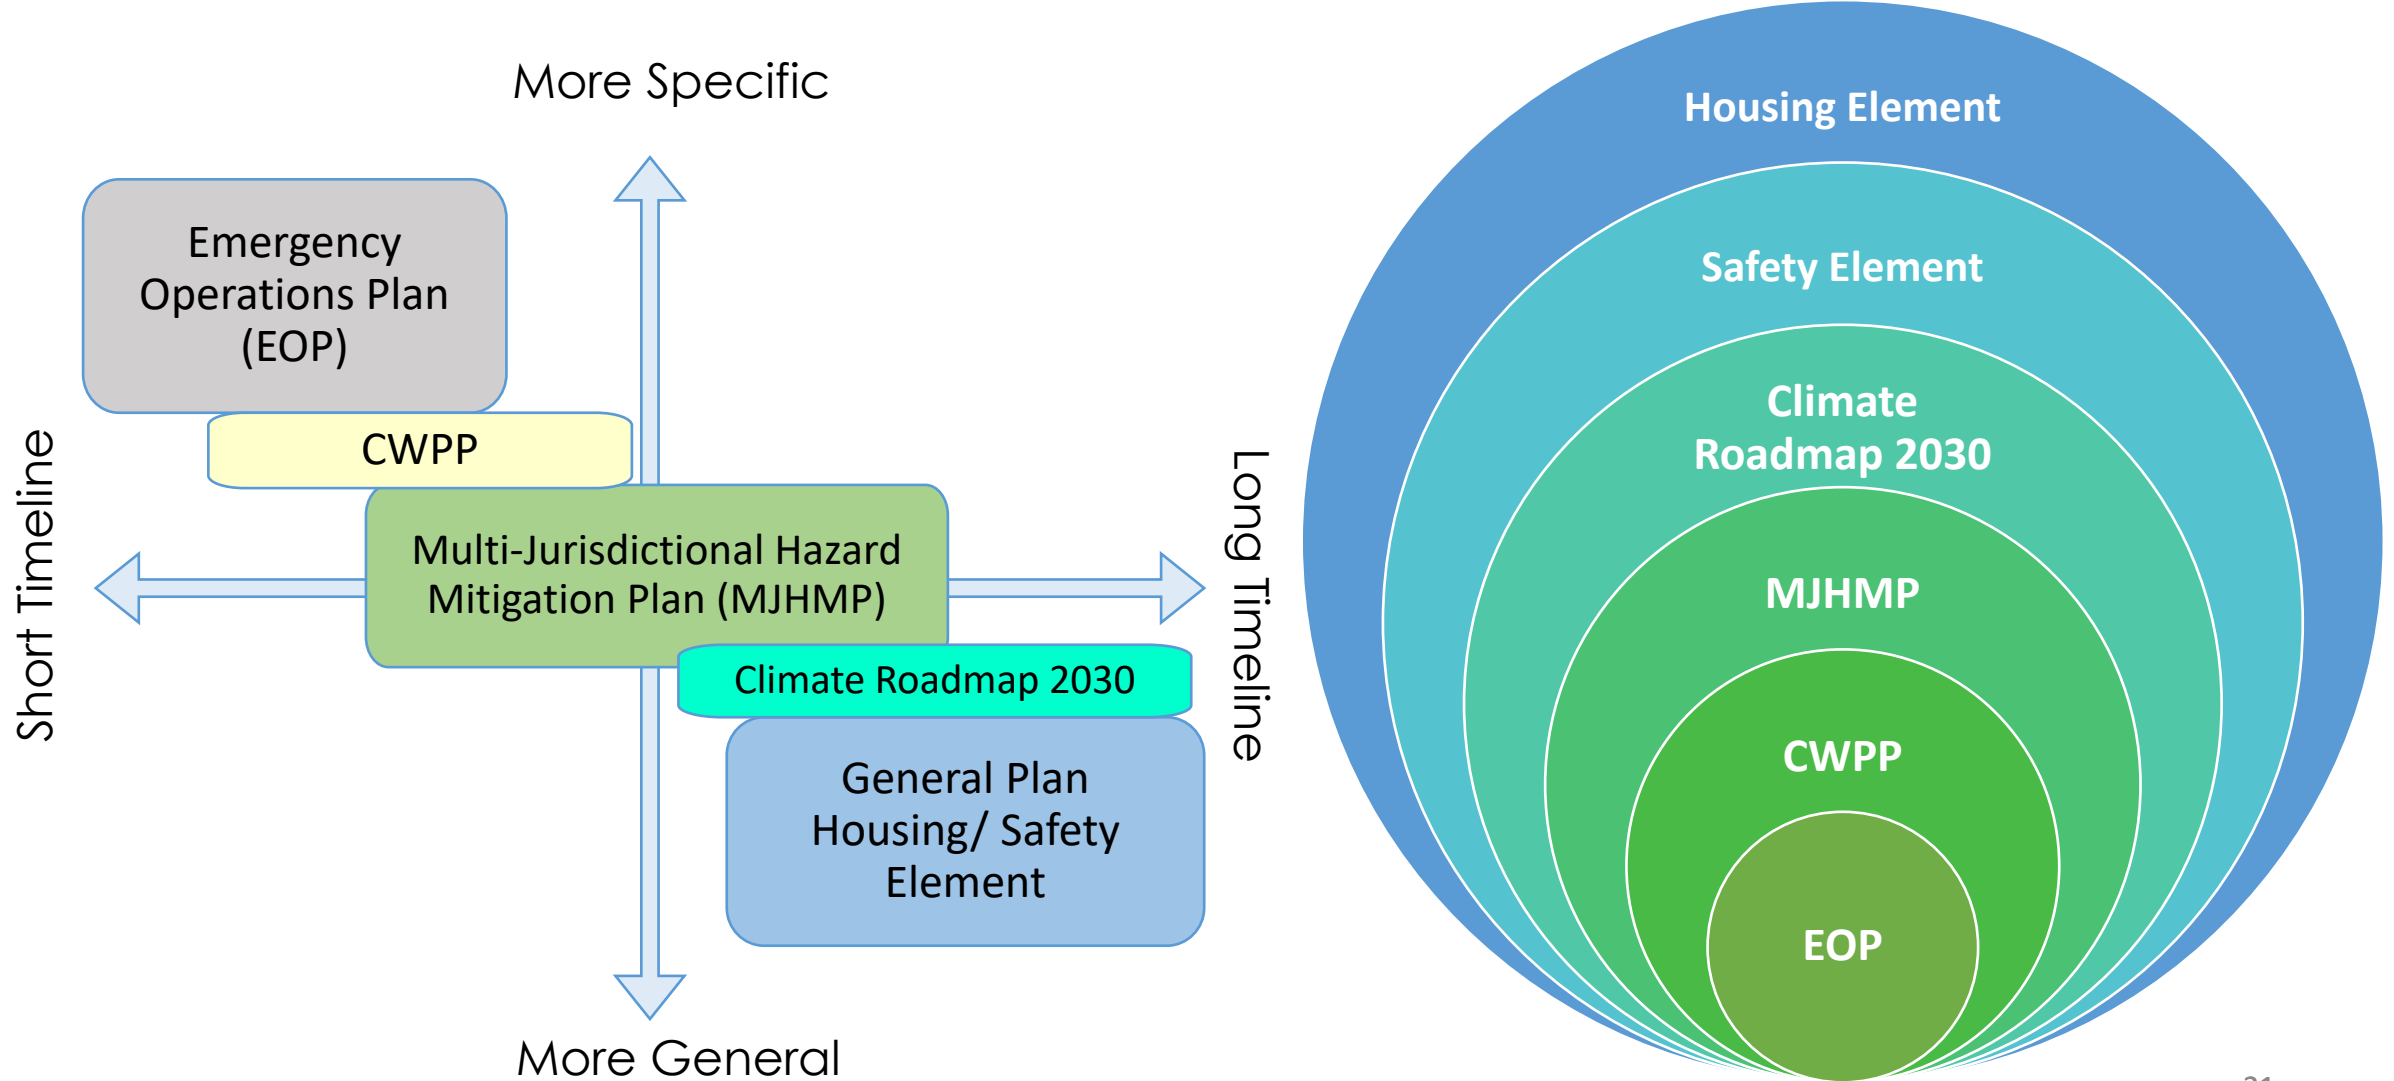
More Specific

Emergency Operations Plan (EOP)

CWPP

Short Timeline

Multi-Jurisdictional Hazard Mitigation Plan (MJHMP)

Long Timeline

Climate Roadmap 2030

General Plan Housing/ Safety Element

More General

Housing Element

Safety Element

Climate Roadmap 2030

MJHMP

CWPP

EOP

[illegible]